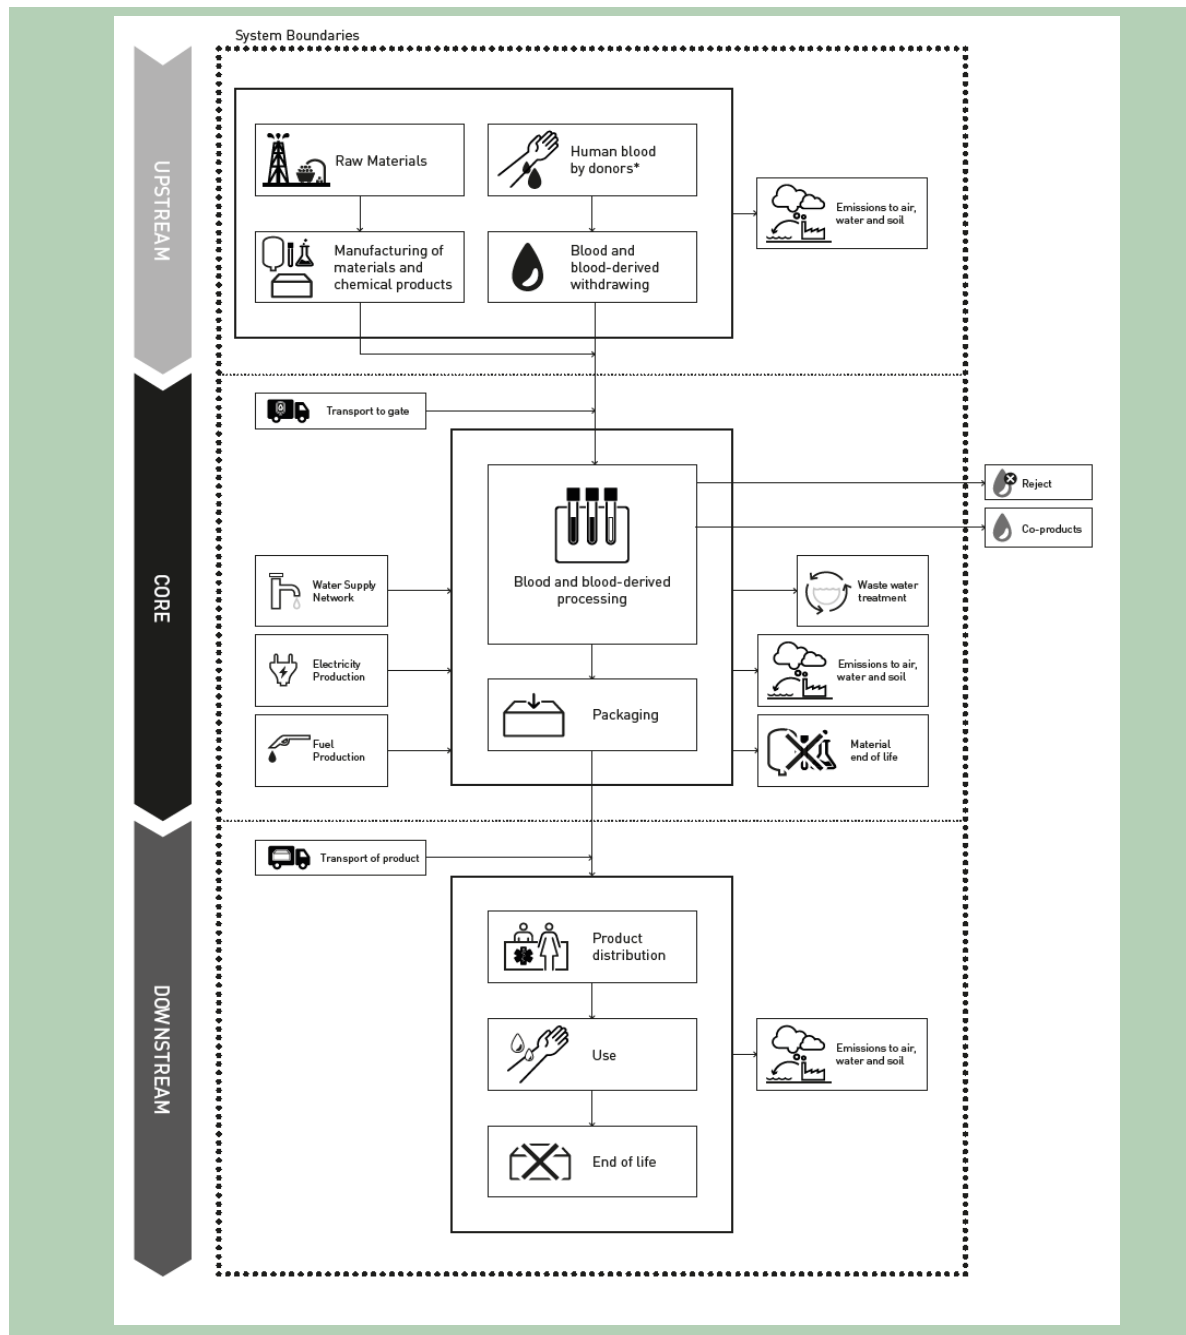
System Boundaries

UPSTREAM

Raw Materials

Human blood by donors*

Manufacturing of materials and chemical products

Blood and blood-derived withdrawing

Emissions to air, water and soil

CORE

Transport to gate

Reject

Co-products

Blood and blood-derived processing

Water Supply Network

Waste water treatment

Electricity Production

Emissions to air, water and soil

Packaging

Fuel Production

Material end of life

DOWNSTREAM

Transport of product

Product distribution

Use

Emissions to air, water and soil

End of life